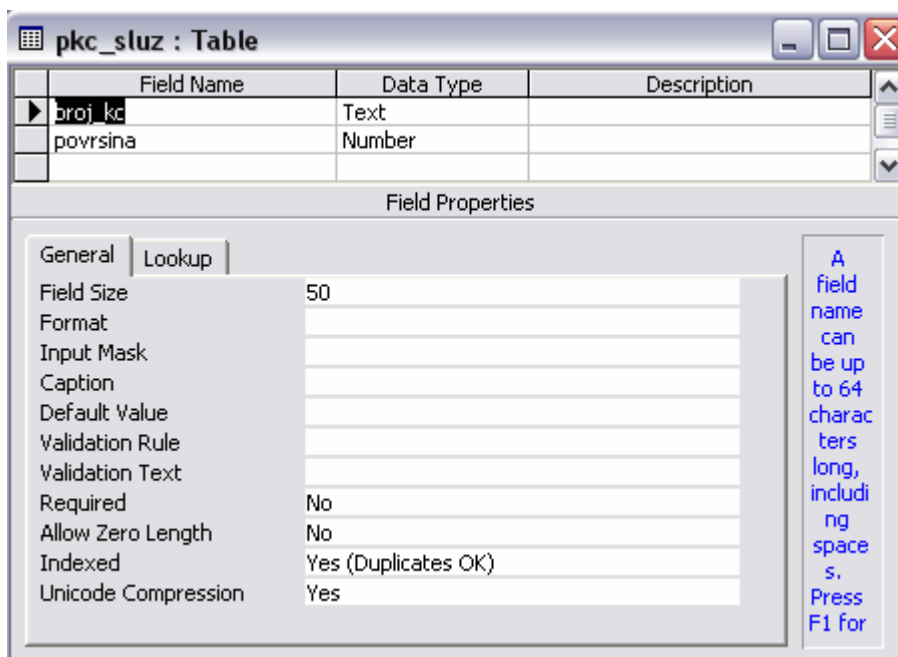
pkc_sluz : Table

| Field Name | Data Type | Description |
|---|---|---|
| broj_kc | Text | |
| povrsina | Number | |

Field Properties

General | Lookup

| | |
|---|---|
| Field Size | 50 |
| Format | |
| Input Mask | |
| Caption | |
| Default Value | |
| Validation Rule | |
| Validation Text | |
| Required | No |
| Allow Zero Length | No |
| Indexed | Yes (Duplicates OK) |
| Unicode Compression | Yes |

A field name can be up to 64 characters long, including spaces. Press F1 for